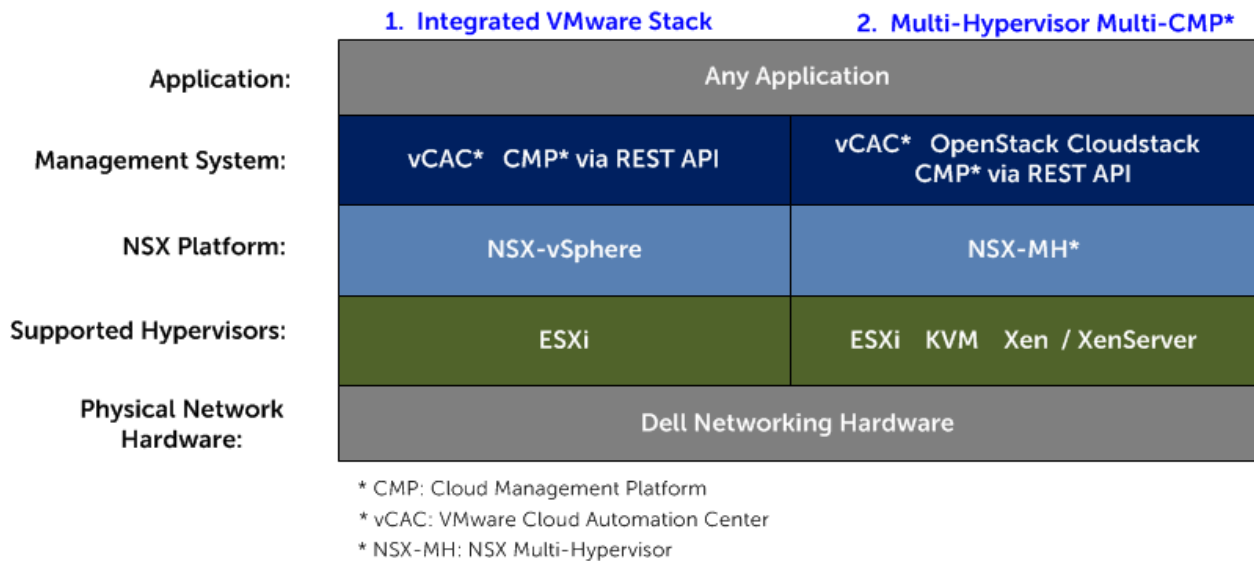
|  | 1. Integrated VMware Stack | 2. Multi-Hypervisor Multi-CMP* |
|---|---|---|
| Application: | Any Application | |
| Management System: | vCAC* CMP* via REST API | vCAC* OpenStack Cloudstack CMP* via REST API |
| NSX Platform: | NSX-vSphere | NSX-MH* |
| Supported Hypervisors: | ESXi | ESXi KVM Xen / XenServer |
| Physical Network Hardware: | Dell Networking Hardware | |

* CMP: Cloud Management Platform
* vCAC: VMware Cloud Automation Center
* NSX-MH: NSX Multi-Hypervisor